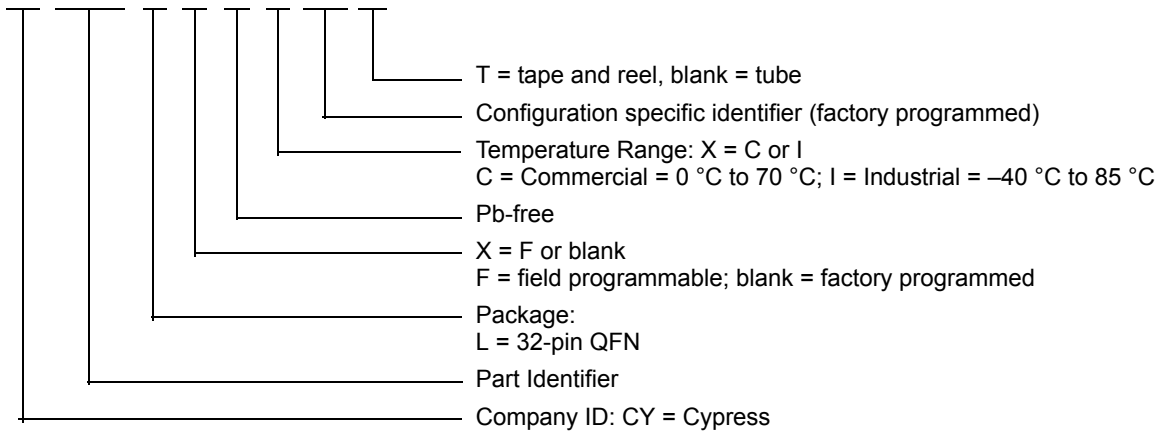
T = tape and reel, blank = tube

Configuration specific identifier (factory programmed)

Temperature Range: X = C or I
C = Commercial = 0 °C to 70 °C; I = Industrial = –40 °C to 85 °C

Pb-free

X = F or blank
F = field programmable; blank = factory programmed

Package:
L = 32-pin QFN

Part Identifier

Company ID: CY = Cypress